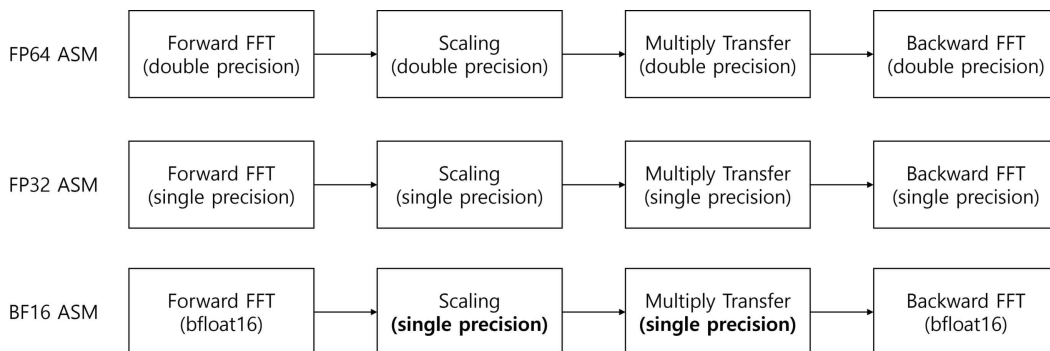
FP64 ASM

Forward FFT (double precision)

Scaling (double precision)

Multiply Transfer (double precision)

Backward FFT (double precision)

FP32 ASM

Forward FFT (single precision)

Scaling (single precision)

Multiply Transfer (single precision)

Backward FFT (single precision)

BF16 ASM

Forward FFT (bfloat16)

Scaling **(single precision)**

Multiply Transfer **(single precision)**

Backward FFT (bfloat16)